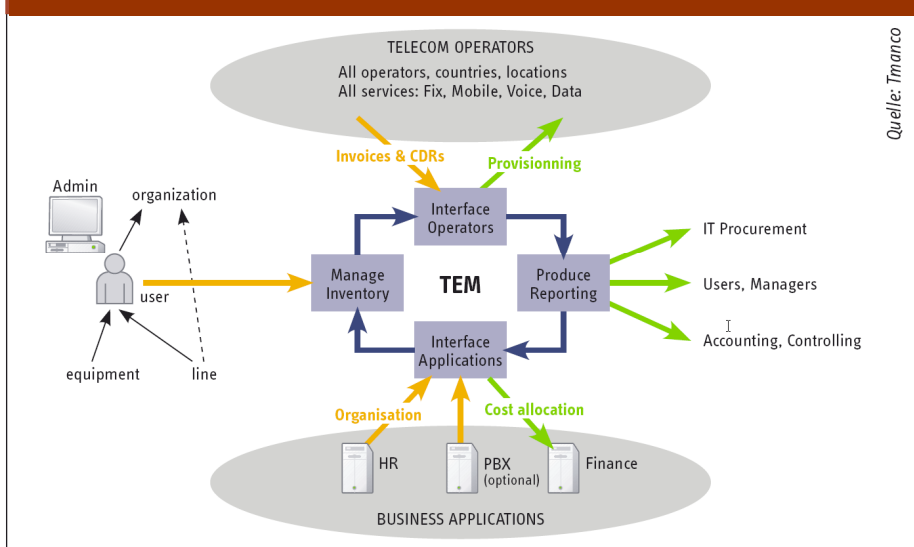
TELECOM OPERATORS
All operators, countries, locations
All services: Fix, Mobile, Voice, Data

Quelle: Tmanco

Invoices & CDRs
Provisionning

Admin
organization

Interface Operators

Manage Inventory
TEM
Produce Reporting

user

IT Procurement
Users, Managers
Accounting, Controlling

Interface Applications

equipment
line

Organisation
Cost allocation

HR
PBX (optional)
Finance

BUSINESS APPLICATIONS